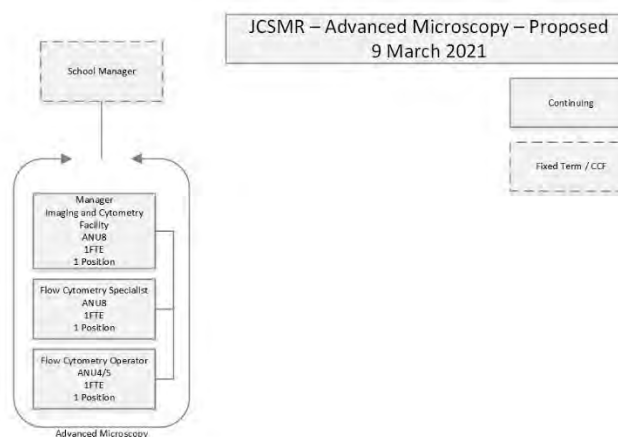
JCSMR – Advanced Microscopy – Proposed
9 March 2021

School Manager

Continuing

Fixed Term / CCF

Manager
Imaging and Cytometry Facility
ANU8
1FTE
1 Position

Flow Cytometry Specialist
ANU8
1FTE
1 Position

Flow Cytometry Operator
ANU4/5
1FTE
1 Position

Advanced Microscopy